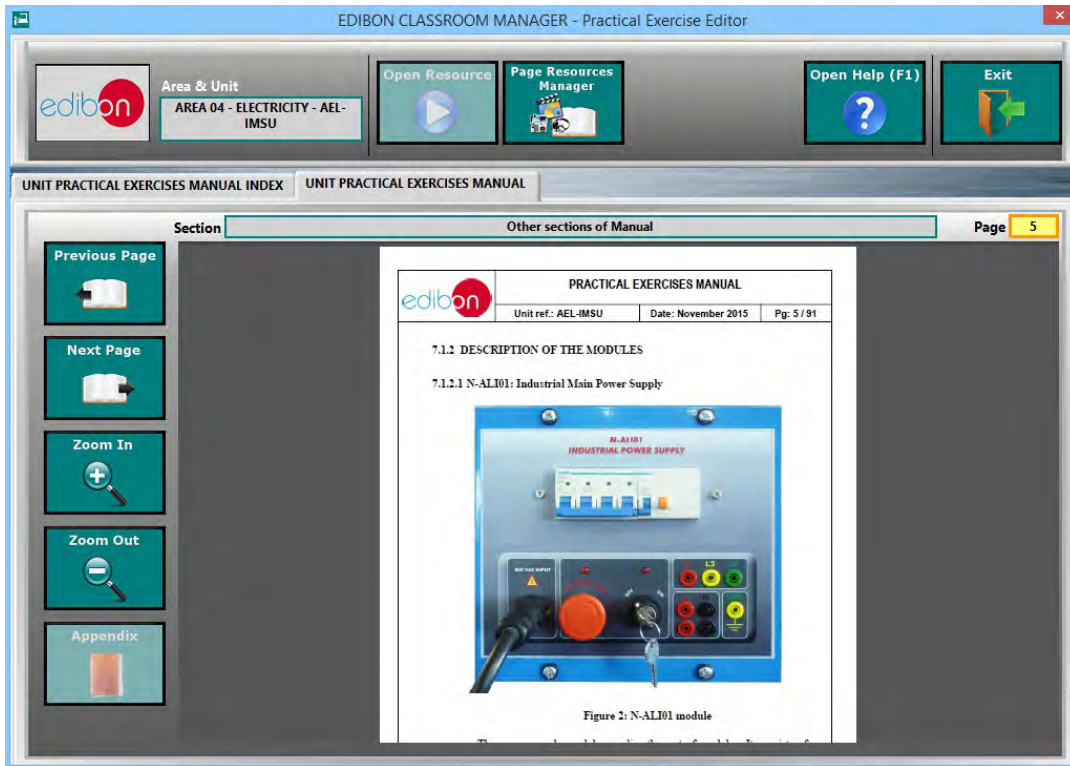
EDIBON CLASSROOM MANAGER - Practical Exercise Editor

edibon

Area & Unit

AREA 04 - ELECTRICITY - AEL-IMSU

Open Resource

Page Resources Manager

Open Help (F1)

Exit

UNIT PRACTICAL EXERCISES MANUAL INDEX

UNIT PRACTICAL EXERCISES MANUAL

Section

Other sections of Manual

Page 5

Previous Page

Next Page

Zoom In

Zoom Out

Appendix

edibon

PRACTICAL EXERCISES MANUAL

| Unit ref.: AEL-IMSU | Date: November 2015 | Pg: 5 / 91 |
|---|---|---|

7.1.2 DESCRIPTION OF THE MODULES

7.1.2.1 N-ALI01: Industrial Main Power Supply

N-ALI01
INDUSTRIAL POWER SUPPLY

L2

Figure 2: N-ALI01 module

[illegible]